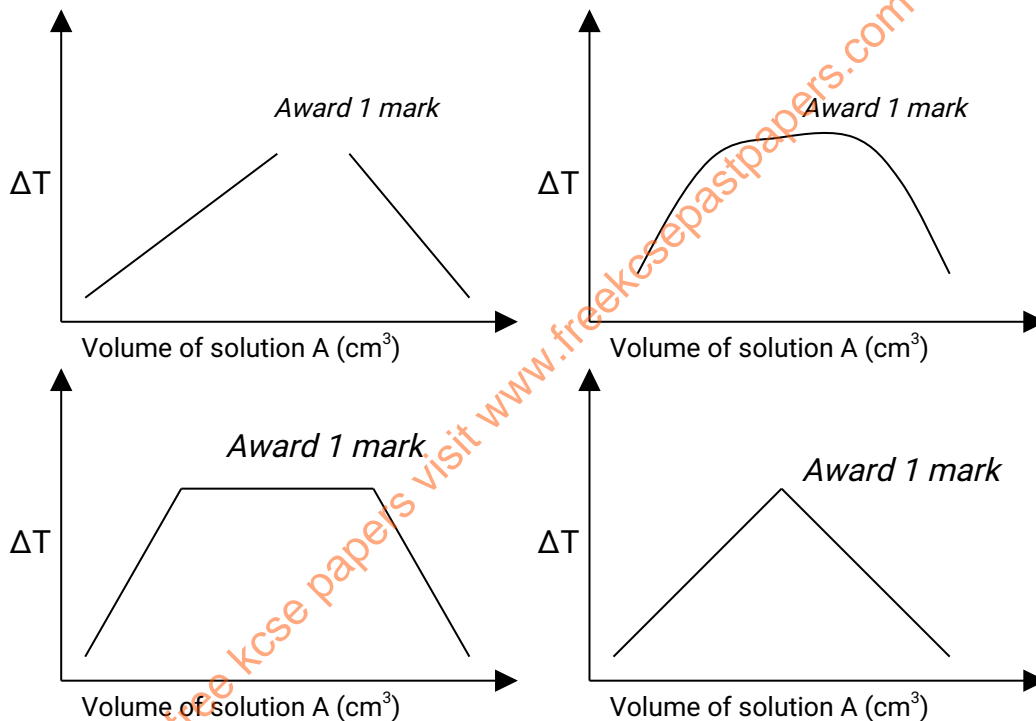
Award 1 mark

$\Delta T$

Volume of solution A ($cm^3$)

Award 1 mark

$\Delta T$

Volume of solution A ($cm^3$)

Award 1 mark

$\Delta T$

Volume of solution A ($cm^3$)

Award 1 mark

$\Delta T$

Volume of solution A ($cm^3$)

free kcse papers visit www.freekcsepastpapers.com